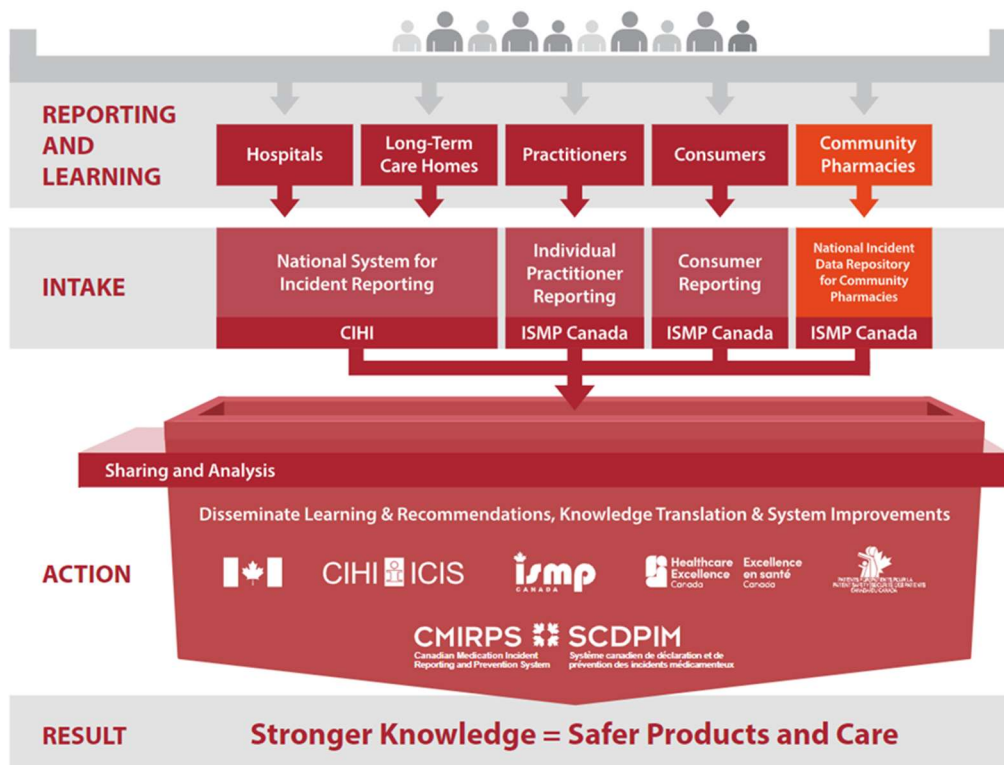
REPORTING AND LEARNING

Hospitals

Long-Term Care Homes

Practitioners

Consumers

Community Pharmacies

INTAKE

National System for Incident Reporting

CIHI

Individual Practitioner Reporting

ISMP Canada

Consumer Reporting

ISMP Canada

National Incident Data Repository for Community Pharmacies

ISMP Canada

Sharing and Analysis

Disseminate Learning & Recommendations, Knowledge Translation & System Improvements

ACTION

CIHI ICIS

ismp CANADA

Healthcare Excellence Canada

Excellence en santé Canada

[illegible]

CMIRPS SCDPIM

Canadian Medication Incident Reporting and Prevention System

Système canadien de déclaration et de prévention des incidents médicamenteux

RESULT

Stronger Knowledge = Safer Products and Care